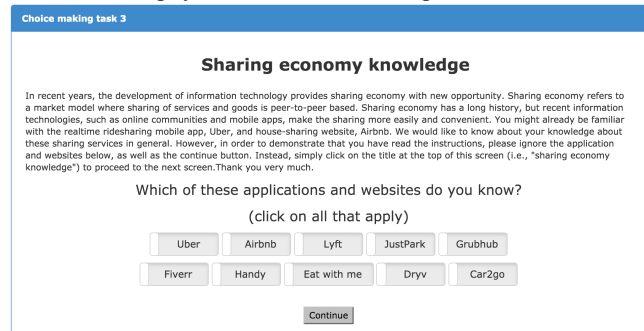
Choice making task 3

Sharing economy knowledge

In recent years, the development of information technology provides sharing economy with new opportunity. Sharing economy refers to a market model where sharing of services and goods is peer-to-peer based. Sharing economy has a long history, but recent information technologies, such as online communities and mobile apps, make the sharing more easily and convenient. You might already be familiar with the realtime ridesharing mobile app, Uber, and house-sharing website, Airbnb. We would like to know about your knowledge about these sharing services in general. However, in order to demonstrate that you have read the instructions, please ignore the application and websites below, as well as the continue button. Instead, simply click on the title at the top of this screen (i.e., "sharing economy knowledge") to proceed to the next screen.Thank you very much.

Which of these applications and websites do you know?

(click on all that apply)

Uber
Airbnb
Lyft
JustPark
Grubhub
Fiverr
Handy
Eat with me
Dryv
Car2go

Continue